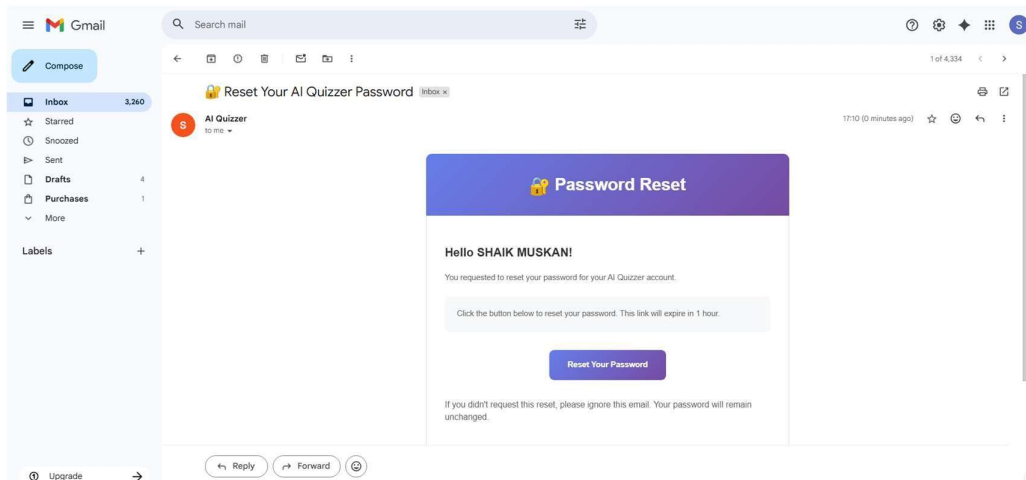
Gmail

Search mail

Compose

Inbox 3,260
Starred
Snoozed
Sent
Drafts 4
Purchases 1
More

Labels +

Upgrade

1 of 4,334

🔐 Reset Your AI Quizzer Password Inbox ×

S AI Quizzer
to me

17:10 (0 minutes ago)

🔐 Password Reset

Hello SHAIK MUSKAN!

You requested to reset your password for your AI Quizzer account.

Click the button below to reset your password. This link will expire in 1 hour.

Reset Your Password

If you didn't request this reset, please ignore this email. Your password will remain unchanged.

Reply Forward